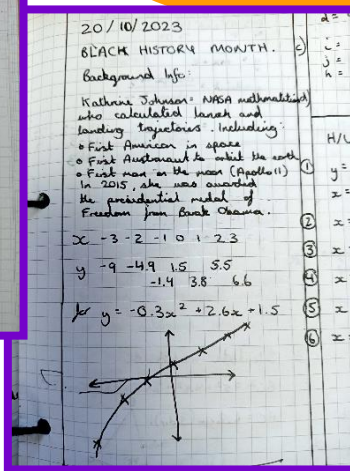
20/10/2023

BLACK HISTORY MONTH.

Background Info:

Kathrine Johnson: NASA mathematician who calculated launch and landing trajectories. Including:
• First American in space
• First Austronaut to orbit the earth
• First man on the moon (Apollo 11)
In 2015, she was awarded the presidential medal of Freedom from Barak Obama.

x -3 -2 -1 0 1 2 3

y -9 -4.9 1.5 5.5
-1.4 3.8 6.6

for $y = -0.3x^2 + 2.6x + 1.5$

c)

H/W

① y =
x =

②

③

④

⑤

⑥

d =
i =
j =
h =